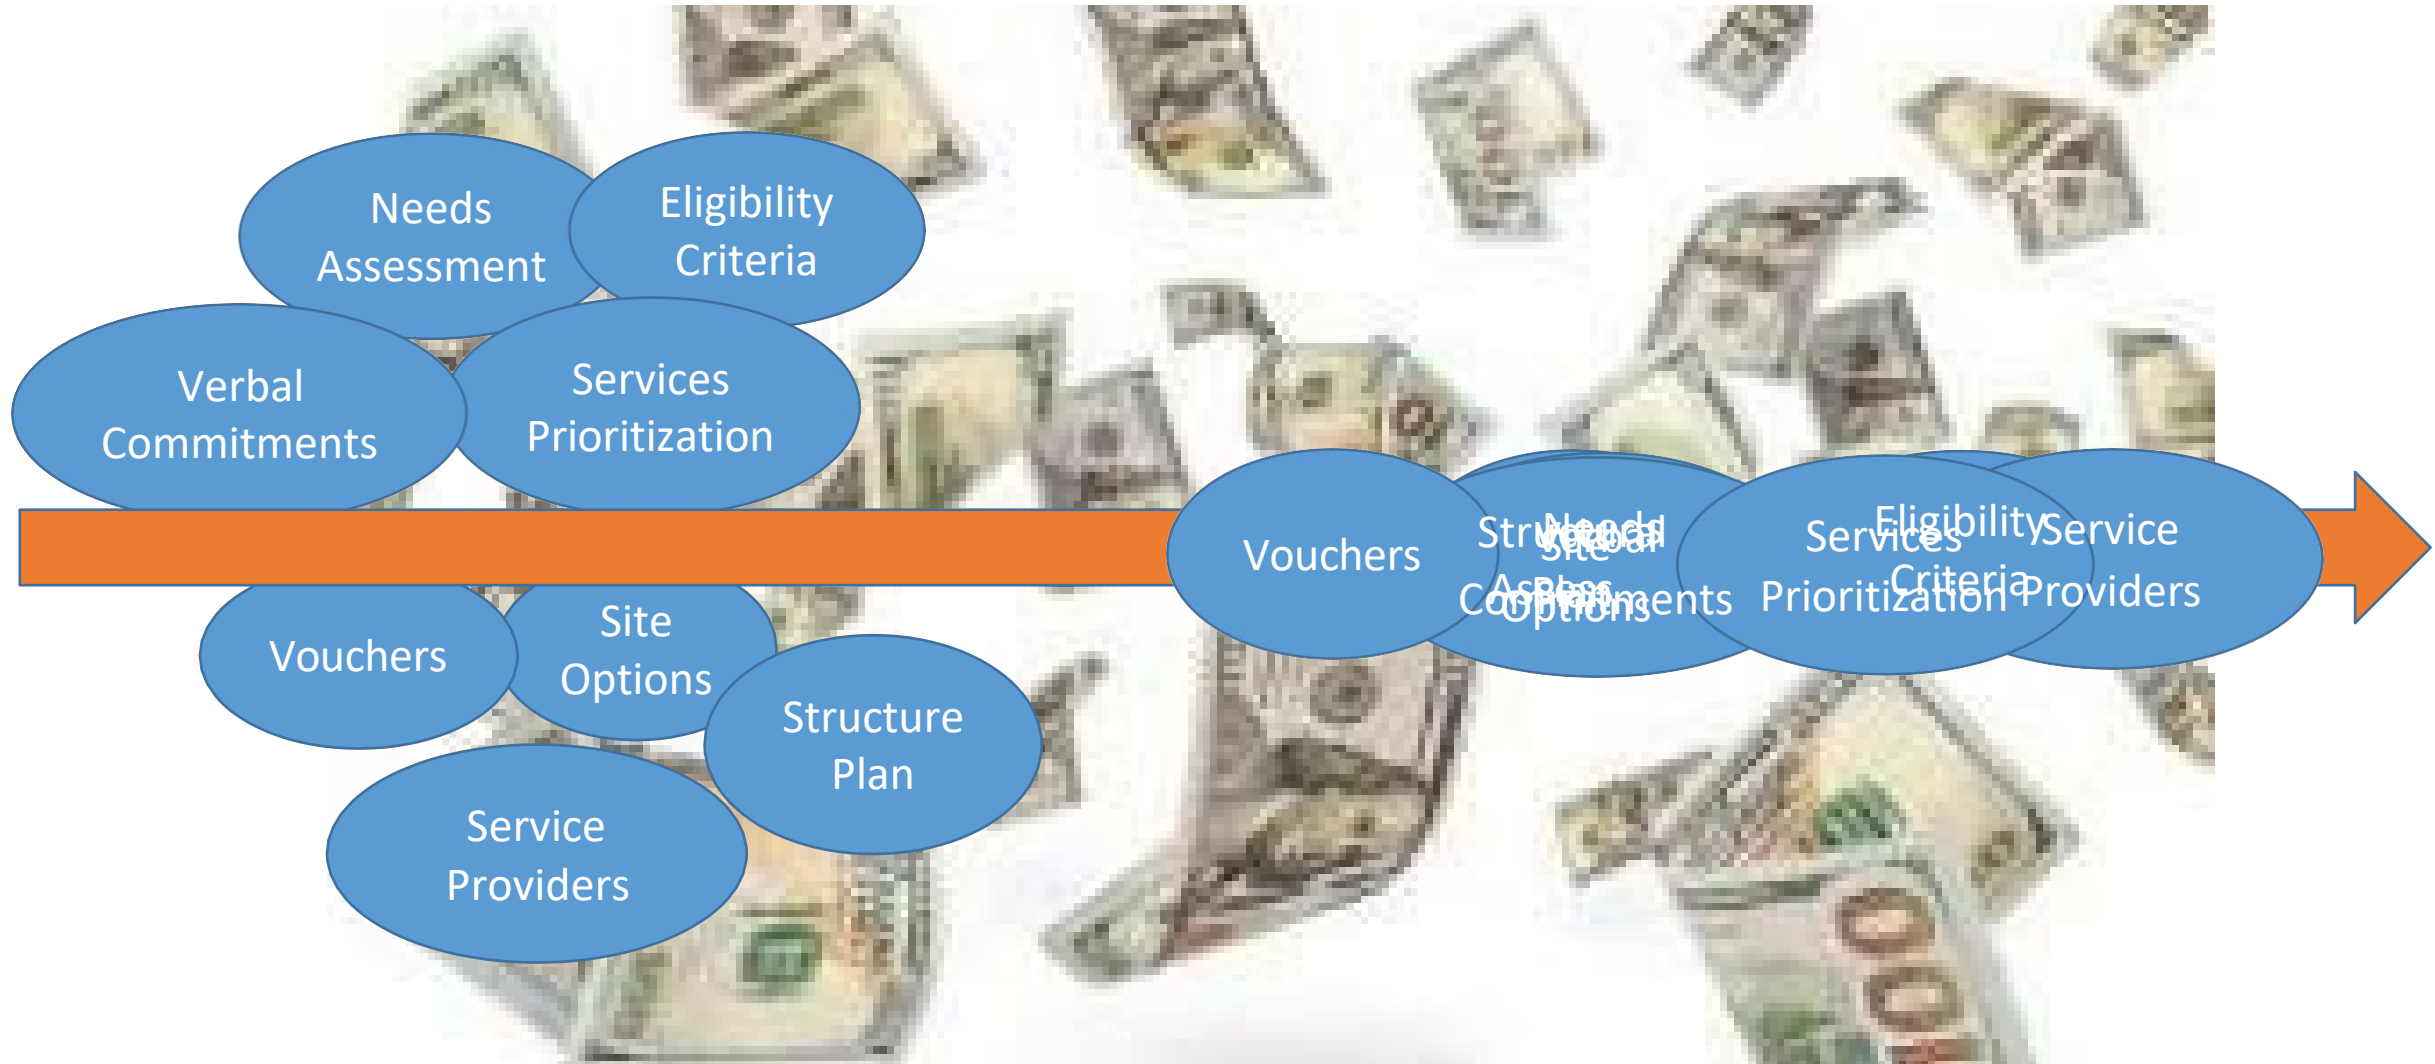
Needs Assessment

Eligibility Criteria

Verbal Commitments

Services Prioritization

Vouchers

Site Options

Structure Plan

Service Providers

Vouchers

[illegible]

Services Prioritization

Eligibility Criteria

Service Providers